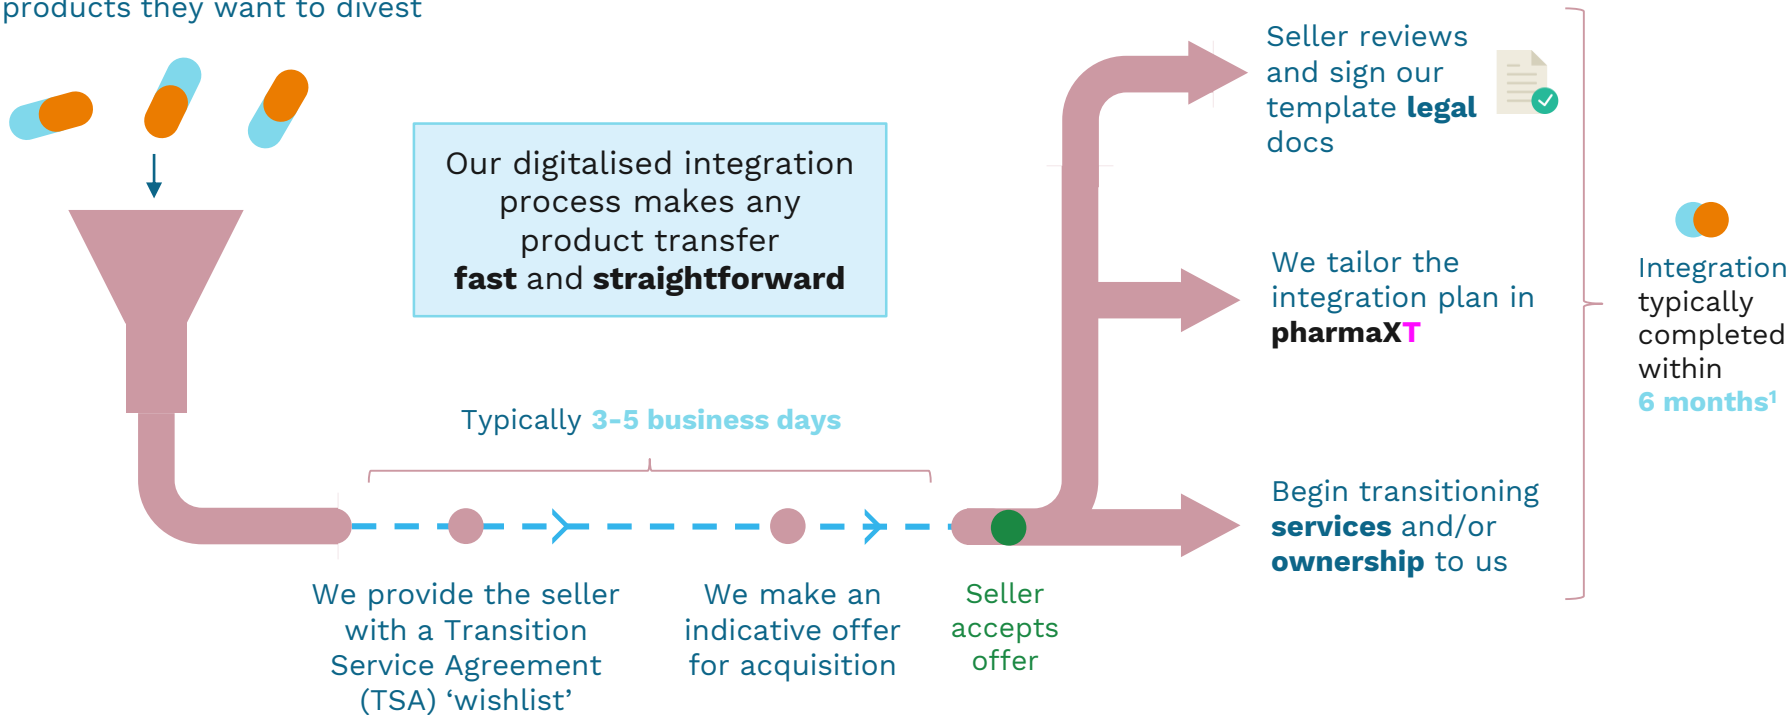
products they want to divest

Our digitalised integration process makes any product transfer **fast** and **straightforward**

Typically **3-5 business days**

We provide the seller with a Transition Service Agreement (TSA) 'wishlist'

We make an indicative offer for acquisition

Seller accepts offer

Seller reviews and sign our template **legal** docs

We tailor the integration plan in **pharmaXT**

Begin transitioning **services** and/or **ownership** to us

Integration typically completed within **6 months**$^1$